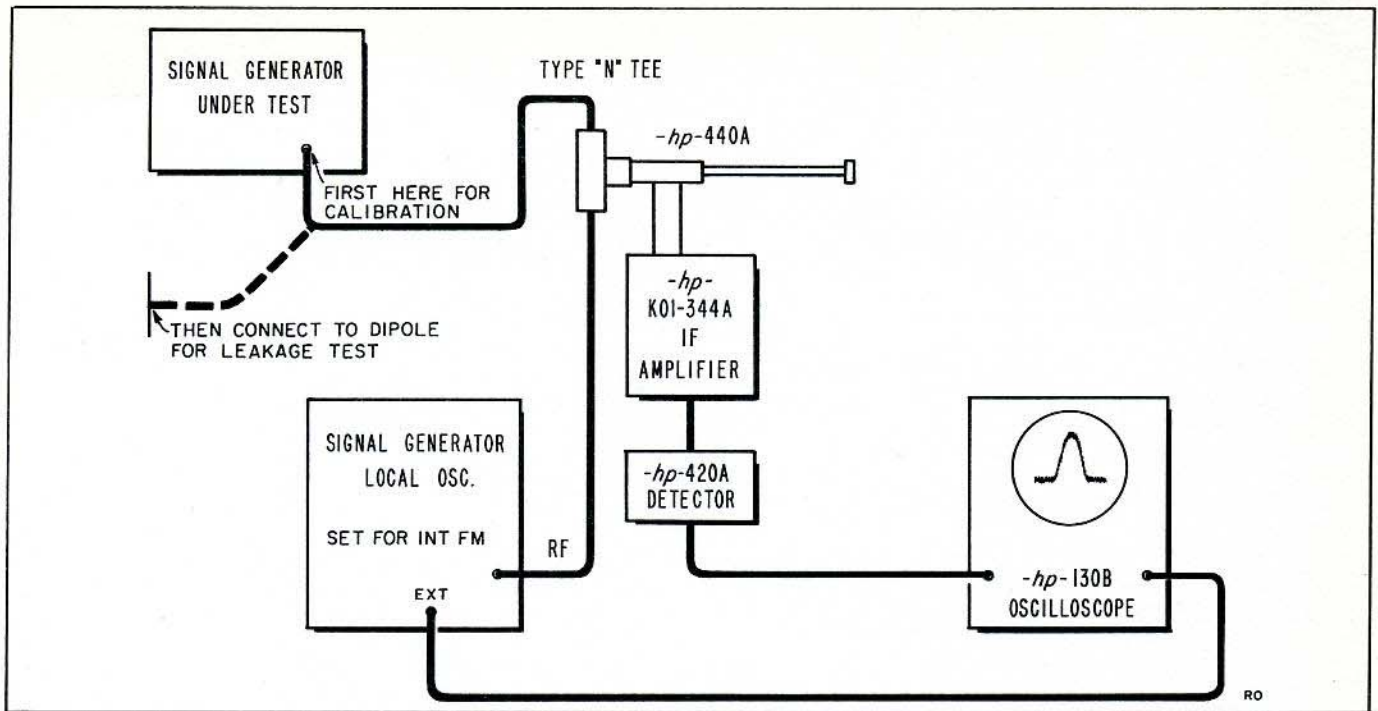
SIGNAL GENERATOR UNDER TEST

FIRST HERE FOR CALIBRATION

THEN CONNECT TO DIPOLE FOR LEAKAGE TEST

TYPE "N" TEE

-hp-440A

-hp- K01-344A IF AMPLIFIER

-hp-420A DETECTOR

SIGNAL GENERATOR LOCAL OSC.

SET FOR INT FM

RF

EXT

-hp-130B OSCILLOSCOPE

RO